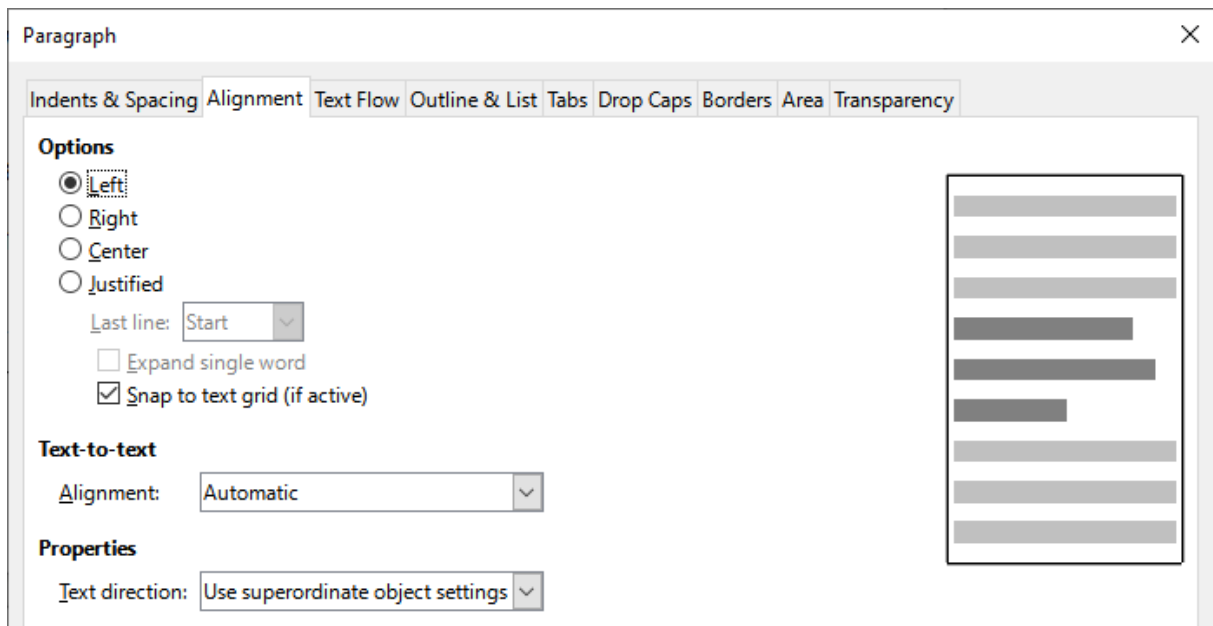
Paragraph

×

Indents & Spacing | Alignment | Text Flow | Outline & List | Tabs | Drop Caps | Borders | Area | Transparency

**Options**

Left

Right

Center

Justified

Last line: Start

Expand single word

Snap to text grid (if active)

**Text-to-text**

Alignment: Automatic

**Properties**

Text direction: Use superordinate object settings